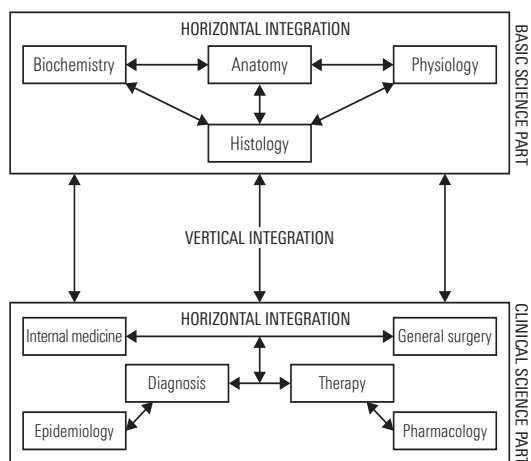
HORIZONTAL INTEGRATION

Biochemistry

Anatomy

Physiology

Histology

BASIC SCIENCE PART

VERTICAL INTEGRATION

HORIZONTAL INTEGRATION

Internal medicine

General surgery

Diagnosis

Therapy

Epidemiology

Pharmacology

CLINICAL SCIENCE PART